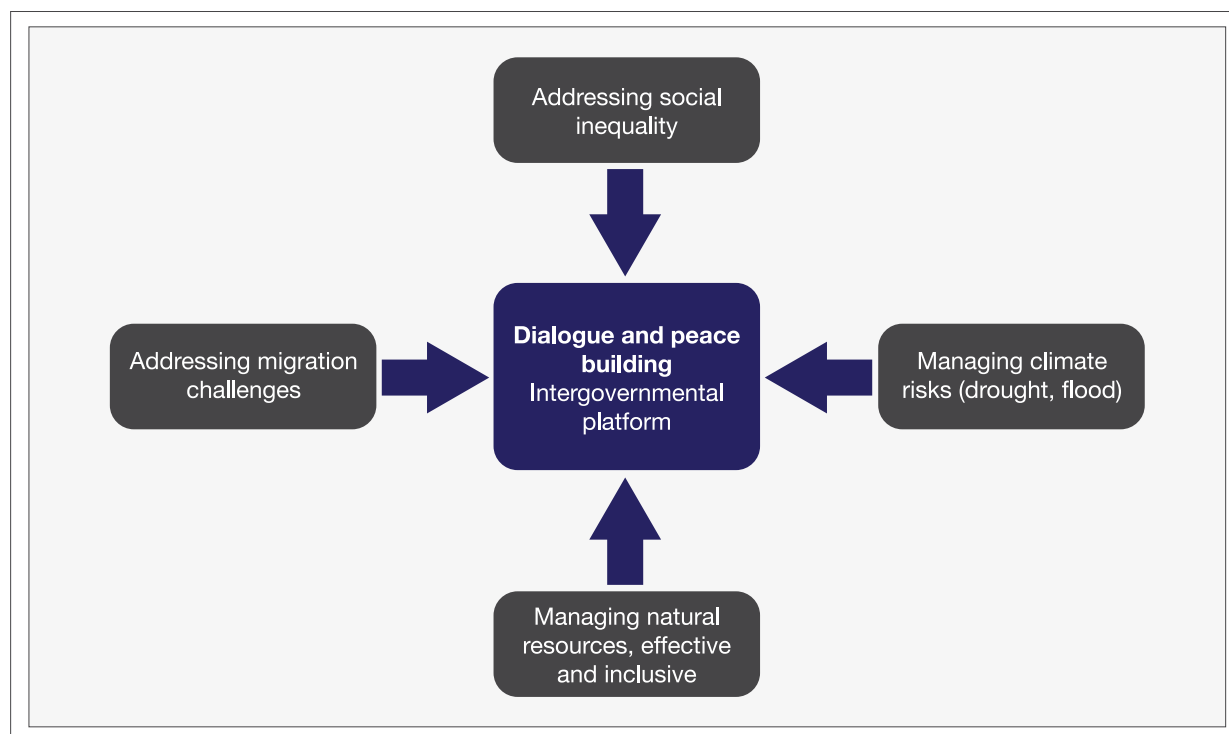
Addressing social inequality

Addressing migration challenges

Dialogue and peace building
Intergovernmental platform

Managing climate risks (drought, flood)

Managing natural resources, effective and inclusive